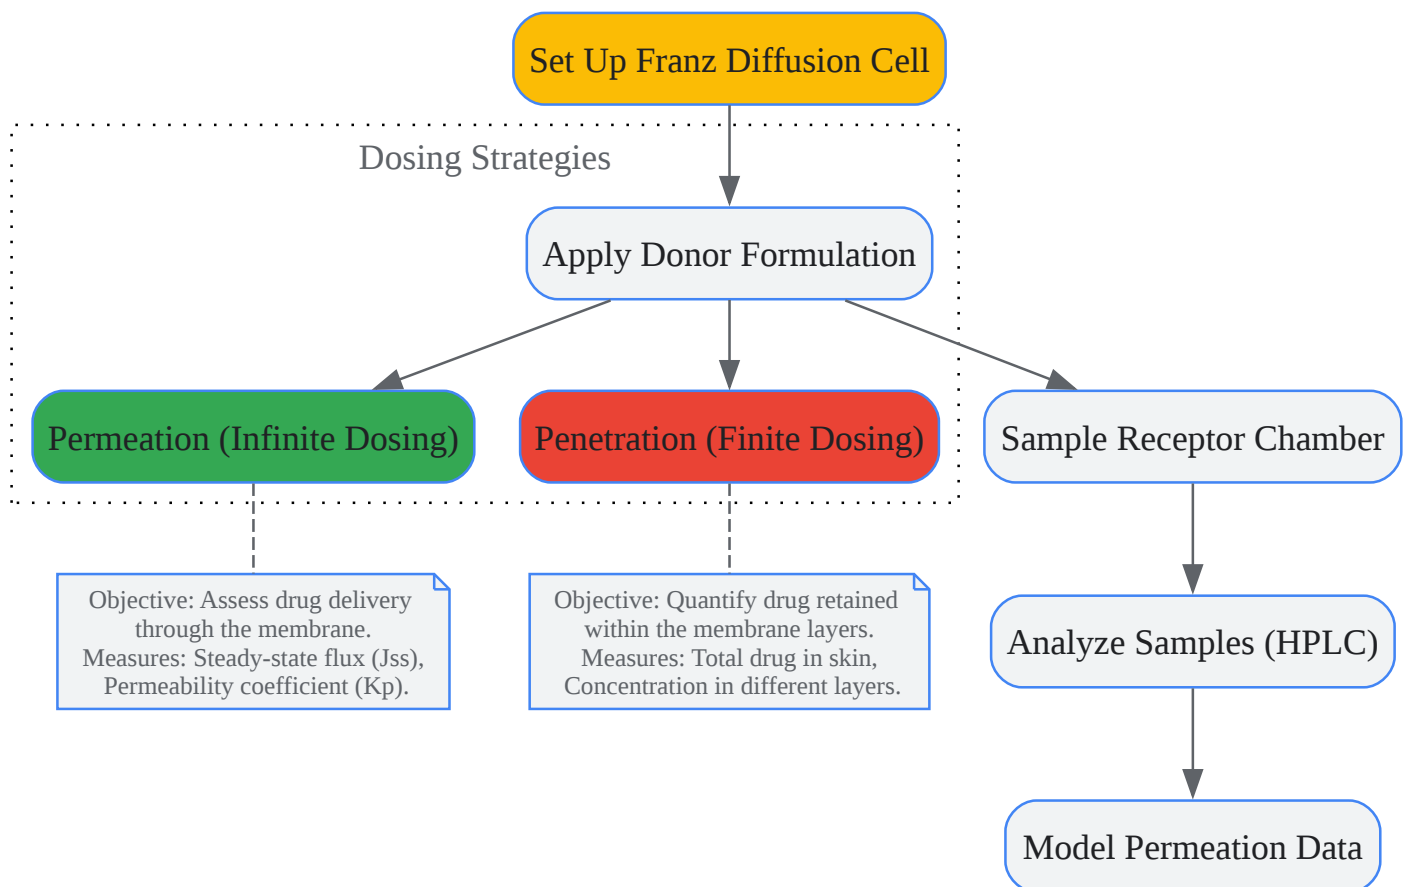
Set Up Franz Diffusion Cell

Dosing Strategies

Apply Donor Formulation

Permeation (Infinite Dosing)

Penetration (Finite Dosing)

Sample Receptor Chamber

Objective: Assess drug delivery through the membrane.
Measures: Steady-state flux (Jss), Permeability coefficient (Kp).

Objective: Quantify drug retained within the membrane layers.
Measures: Total drug in skin, Concentration in different layers.

Analyze Samples (HPLC)

Model Permeation Data